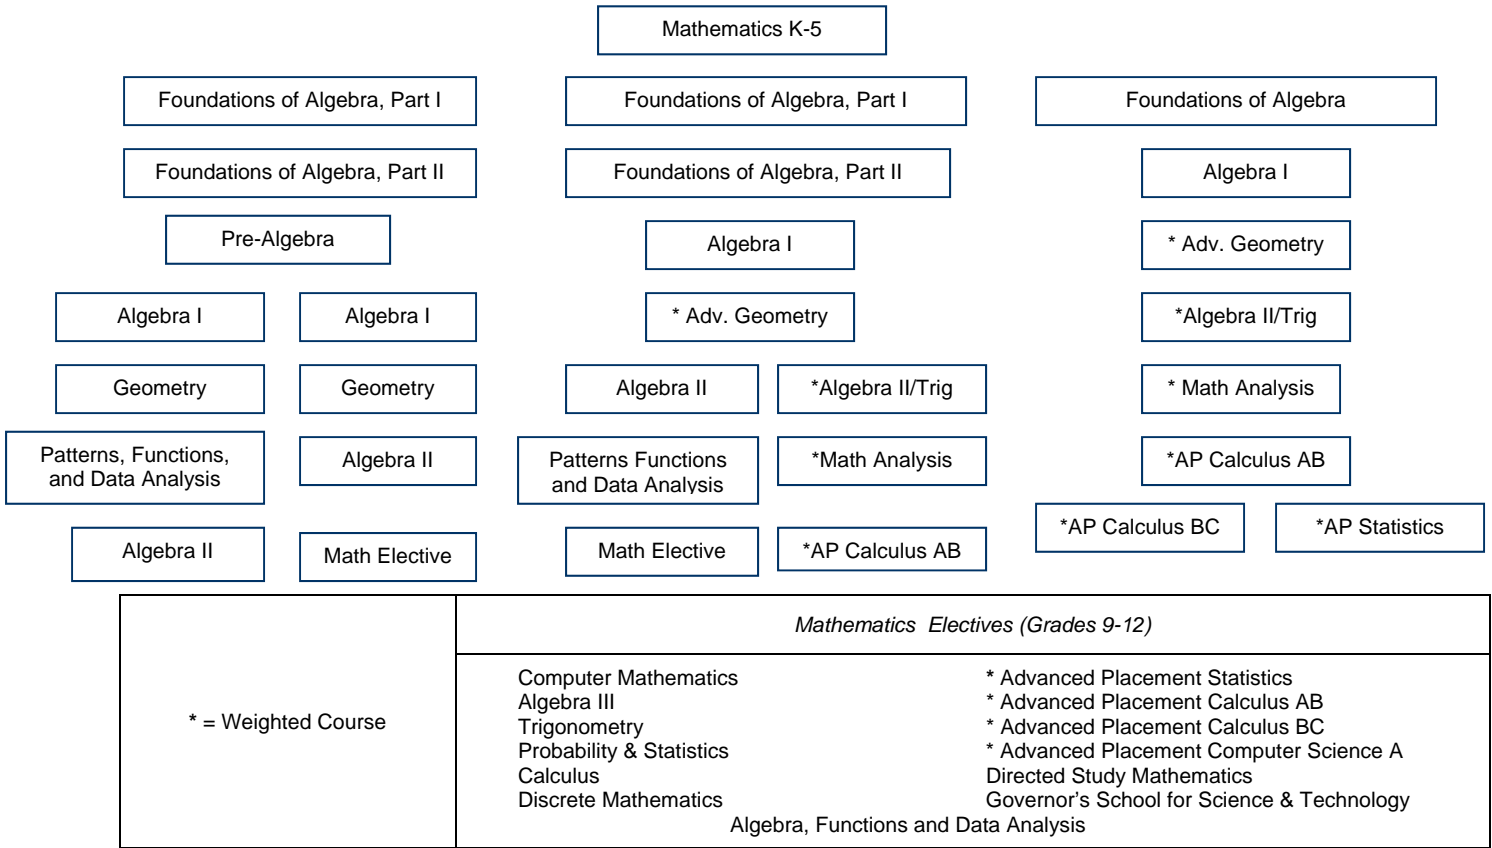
Mathematics K-5

Foundations of Algebra, Part I

Foundations of Algebra, Part II

Pre-Algebra

Algebra I

Algebra I

Geometry

Geometry

Patterns, Functions, and Data Analysis

Algebra II

Algebra II

Math Elective

Foundations of Algebra, Part I

Foundations of Algebra, Part II

Algebra I

* Adv. Geometry

Algebra II

*Algebra II/Trig

Patterns Functions and Data Analysis

*Math Analysis

Math Elective

*AP Calculus AB

Foundations of Algebra

Algebra I

* Adv. Geometry

*Algebra II/Trig

* Math Analysis

*AP Calculus AB

*AP Calculus BC

*AP Statistics

| * = Weighted Course | *Mathematics Electives (Grades 9-12)* |
|---|---|
| | Computer Mathematics<br>Algebra III<br>Trigonometry<br>Probability & Statistics<br>Calculus<br>Discrete Mathematics<br>* Advanced Placement Statistics<br>* Advanced Placement Calculus AB<br>* Advanced Placement Calculus BC<br>* Advanced Placement Computer Science A<br>Directed Study Mathematics<br>Governor's School for Science & Technology<br>Algebra, Functions and Data Analysis |